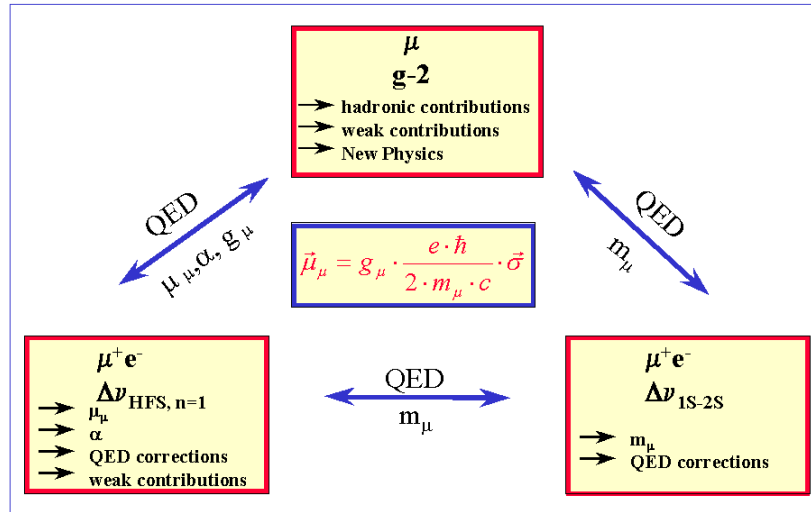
$\mu$
g-2
→ hadronic contributions
→ weak contributions
→ New Physics

QED
$\mu_\mu, \alpha, g_\mu$

$\vec{\mu}_\mu = g_\mu \cdot \frac{e \cdot \hbar}{2 \cdot m_\mu \cdot c} \cdot \vec{\sigma}$

QED
$m_\mu$

$\mu^+e^-$
$\Delta\nu_{HFS,\, n=1}$
→ $\mu_\mu$
→ $\alpha$
→ QED corrections
→ weak contributions

QED
$m_\mu$

$\mu^+e^-$
$\Delta\nu_{1S-2S}$
→ $m_\mu$
→ QED corrections